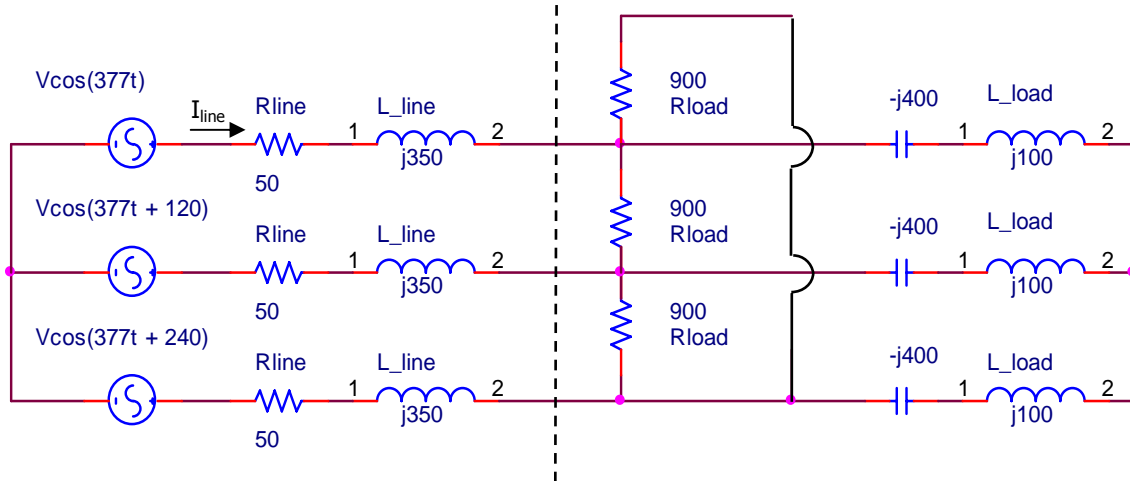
Vcos(377t)
$I_{line}$
Rline
50
L_line
1
j350
2
900
Rload
-j400
1
L_load
j100
2

Vcos(377t + 120)
Rline
50
L_line
1
j350
2
900
Rload
-j400
1
L_load
j100
2

Vcos(377t + 240)
Rline
50
L_line
1
j350
2
900
Rload
-j400
1
L_load
j100
2